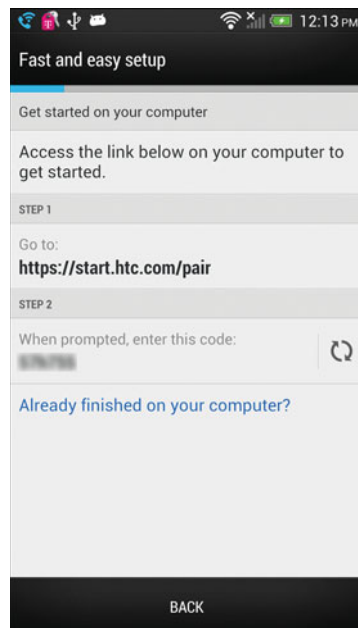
12:13 PM

Fast and easy setup

Get started on your computer

Access the link below on your computer to get started.

STEP 1

Go to:
https://start.htc.com/pair

STEP 2

When prompted, enter this code:
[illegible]

Already finished on your computer?

BACK